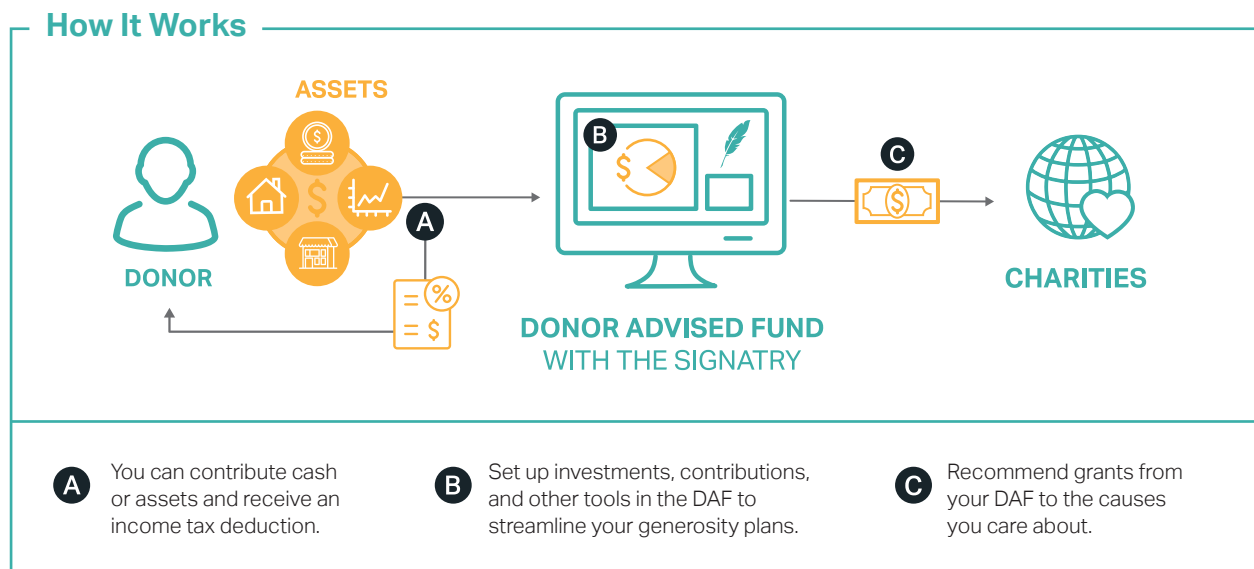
How It Works

ASSETS

DONOR

A

B

DONOR ADVISED FUND
WITH THE SIGNATRY

C

CHARITIES

A You can contribute cash or assets and receive an income tax deduction.

B Set up investments, contributions, and other tools in the DAF to streamline your generosity plans.

C Recommend grants from your DAF to the causes you care about.